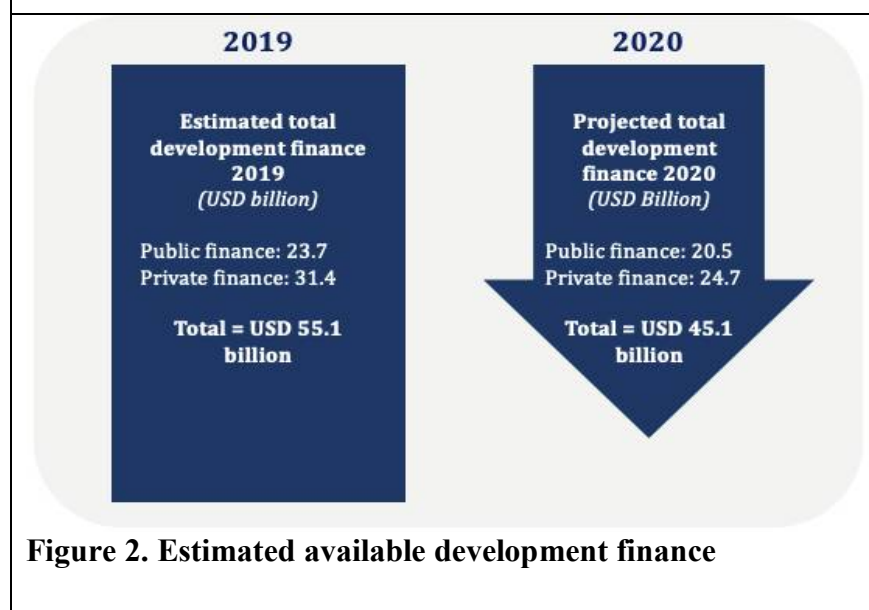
2019

Estimated total development finance 2019
(USD billion)

Public finance: 23.7
Private finance: 31.4

Total = USD 55.1 billion

2020

Projected total development finance 2020
(USD Billion)

Public finance: 20.5
Private finance: 24.7

Total = USD 45.1 billion

Figure 2. Estimated available development finance